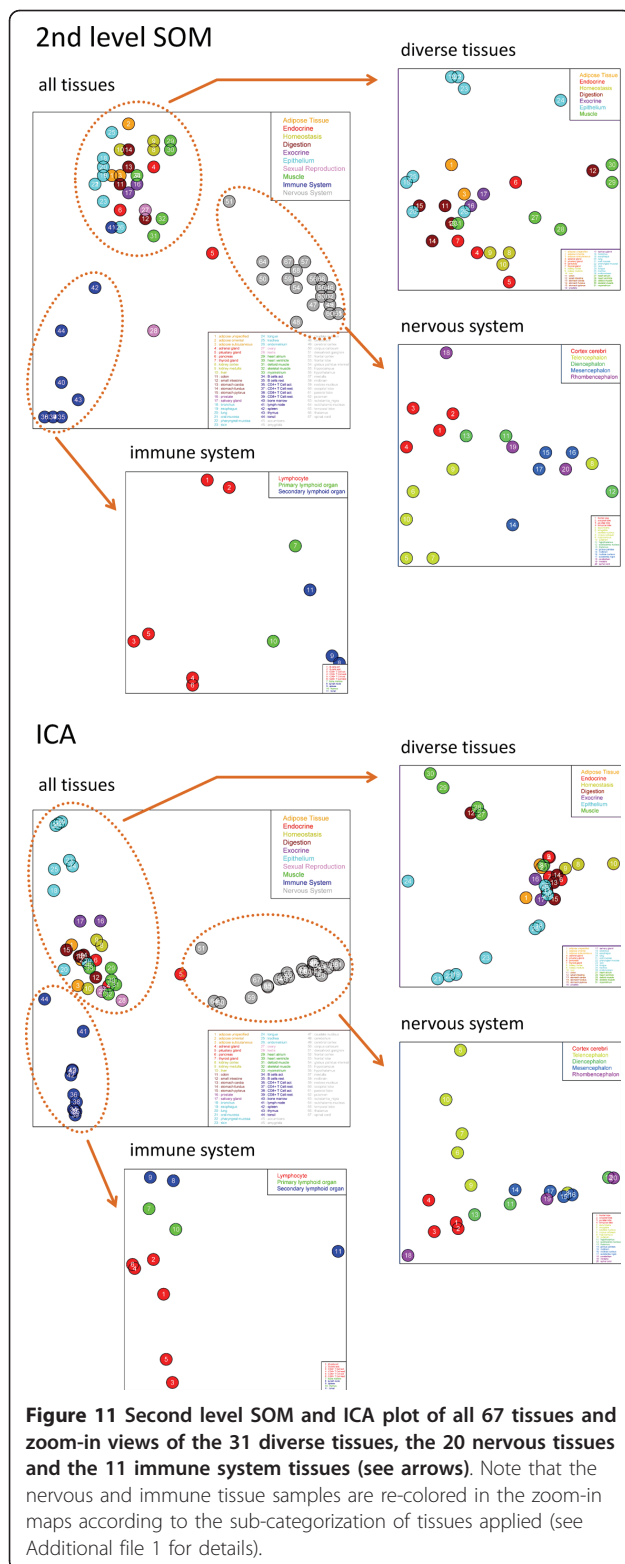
2nd level SOM

all tissues

Adipose Tissue
Endocrine
Homeostasis
Digestion
Exocrine
Epithelium
Sexual Reproduction
Muscle
Immune System
Nervous System

diverse tissues

Adipose Tissue
Endocrine
Homeostasis
Digestion
Exocrine
Epithelium
Muscle

nervous system

Cortex cerebri
Telencephalon
Diencephalon
Mesencephalon
Rhombencephalon

immune system

Lymphocyte
Primary lymphoid organ
Secondary lymphoid organ

ICA

all tissues

Adipose Tissue
Endocrine
Homeostasis
Digestion
Exocrine
Epithelium
Sexual Reproduction
Muscle
Immune System
Nervous System

diverse tissues

Adipose Tissue
Endocrine
Homeostasis
Digestion
Exocrine
Epithelium
Muscle

nervous system

Cortex cerebri
Telencephalon
Diencephalon
Mesencephalon
Rhombencephalon

immune system

Lymphocyte
Primary lymphoid organ
Secondary lymphoid organ

**Figure 11 Second level SOM and ICA plot of all 67 tissues and zoom-in views of the 31 diverse tissues, the 20 nervous tissues and the 11 immune system tissues (see arrows)**. Note that the nervous and immune tissue samples are re-colored in the zoom-in maps according to the sub-categorization of tissues applied (see Additional file 1 for details).